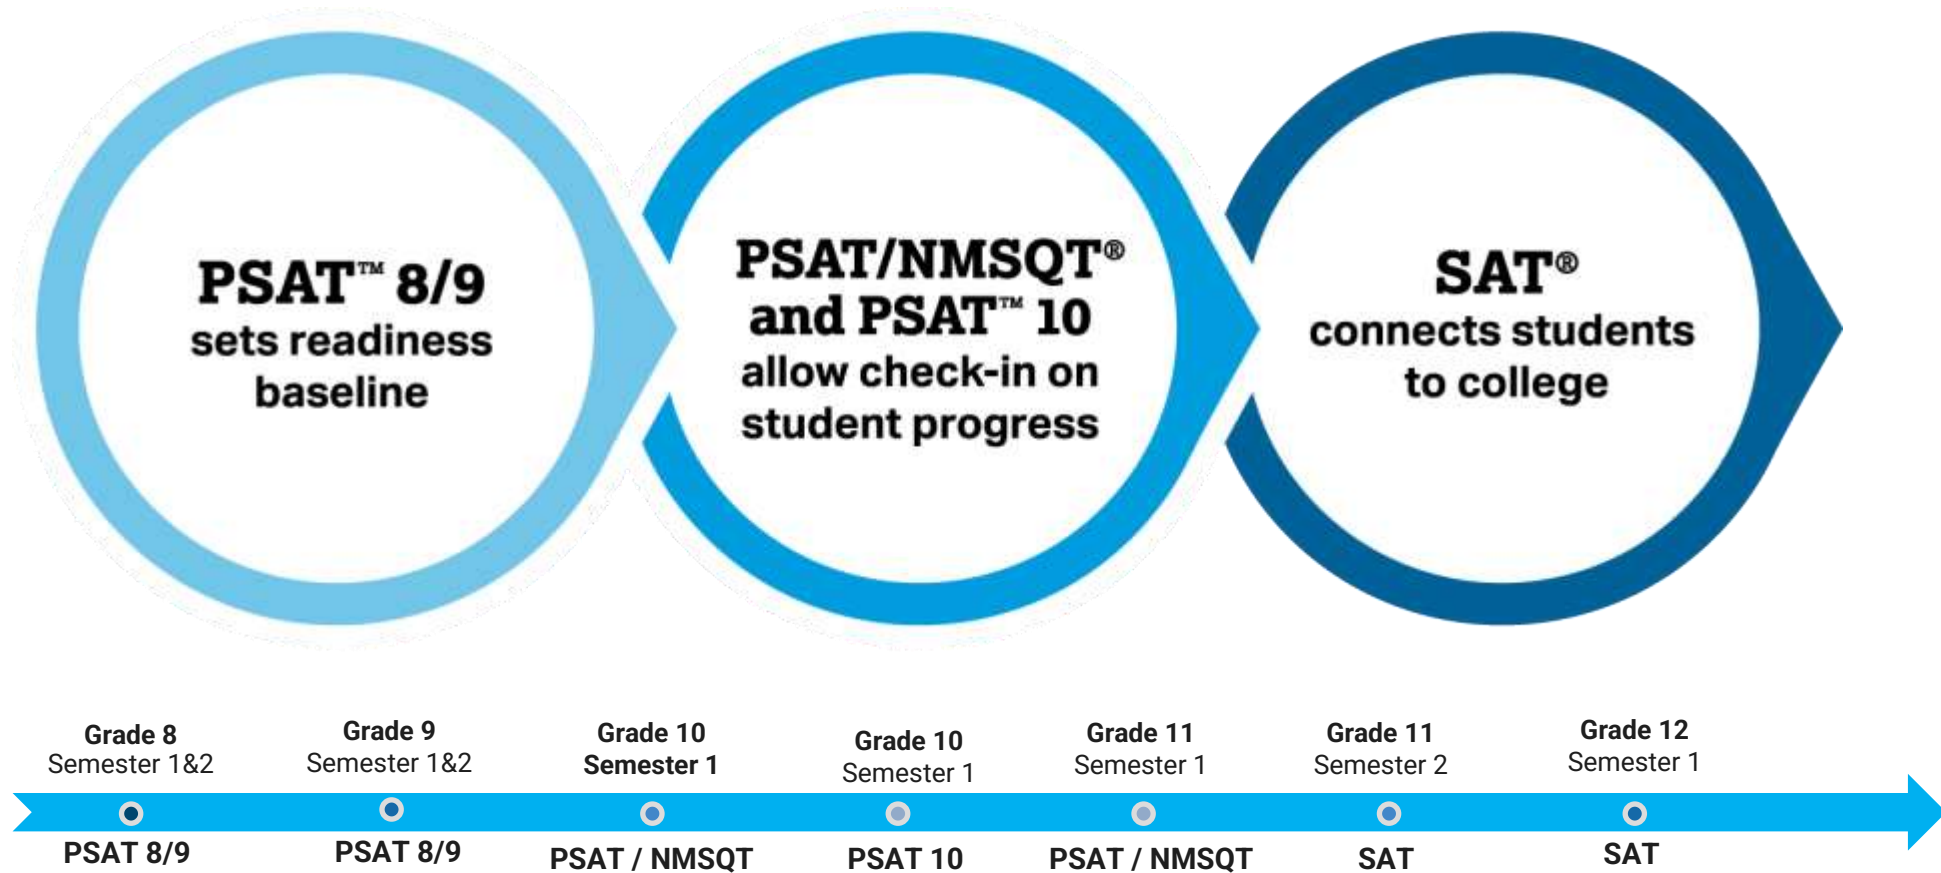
PSAT™ 8/9
sets readiness baseline

PSAT/NMSQT®
and PSAT™ 10
allow check-in on student progress

SAT®
connects students to college

Grade 8
Semester 1&2
PSAT 8/9

Grade 9
Semester 1&2
PSAT 8/9

Grade 10
Semester 1
PSAT / NMSQT

Grade 10
Semester 1
PSAT 10

Grade 11
Semester 1
PSAT / NMSQT

Grade 11
Semester 2
SAT

Grade 12
Semester 1
SAT